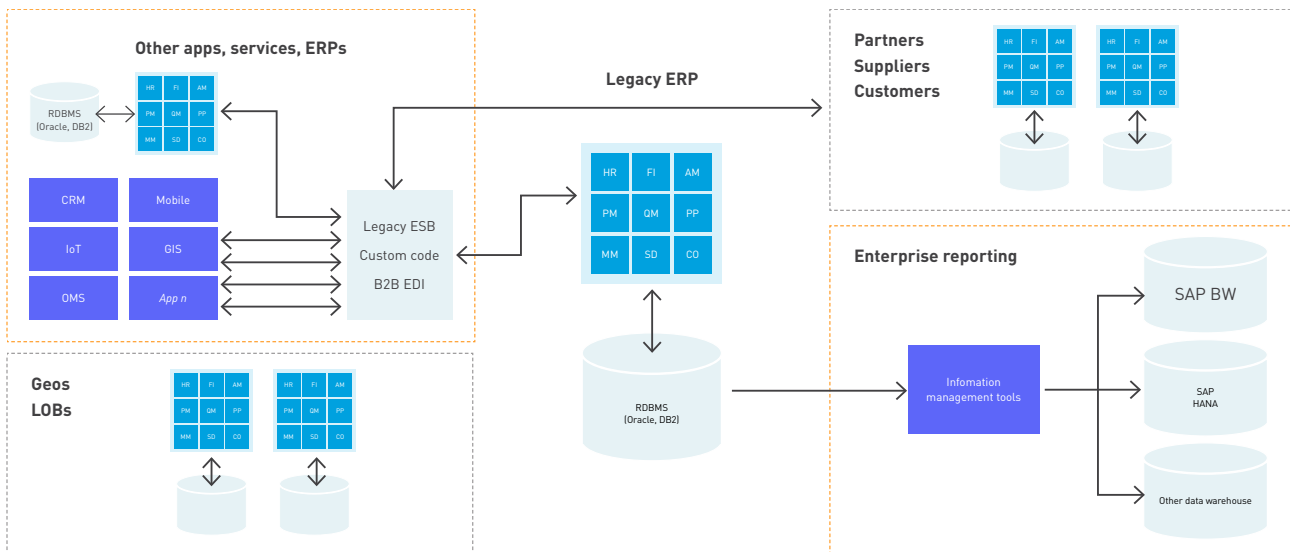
Other apps, services, ERPs

RDBMS (Oracle, DB2)

| HR | FI | AM |
|---|---|---|
| PM | QM | PP |
| MM | SD | CO |

CRM
Mobile
IoT
GIS
OMS
App n

Legacy ERP

Legacy ESB
Custom code
B2B EDI

| HR | FI | AM |
|---|---|---|
| PM | QM | PP |
| MM | SD | CO |

RDBMS (Oracle, DB2)

Partners
Suppliers
Customers

| HR | FI | AM |
|---|---|---|
| PM | QM | PP |
| MM | SD | CO |

| HR | FI | AM |
|---|---|---|
| PM | QM | PP |
| MM | SD | CO |

Enterprise reporting

Infomation management tools

SAP BW
SAP HANA
Other data warehouse

Geos
LOBs

| HR | FI | AM |
|---|---|---|
| PM | QM | PP |
| MM | SD | CO |

| HR | FI | AM |
|---|---|---|
| PM | QM | PP |
| MM | SD | CO |